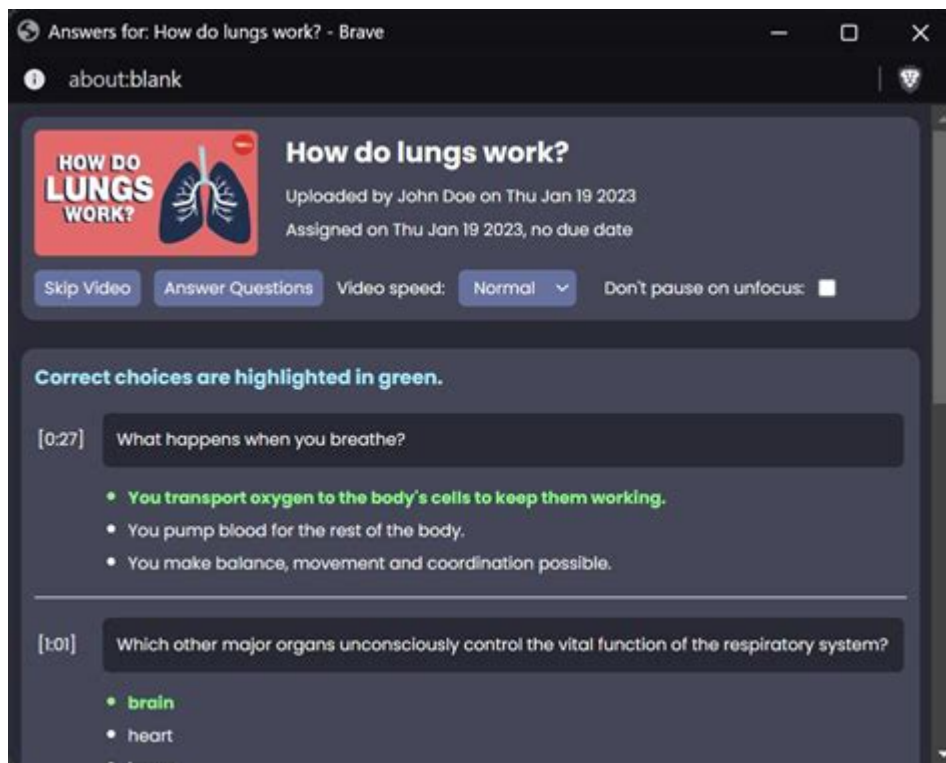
Answers for: How do lungs work? - Brave

about:blank

HOW DO LUNGS WORK?

How do lungs work?

Uploaded by John Doe on Thu Jan 19 2023

Assigned on Thu Jan 19 2023, no due date

Skip Video Answer Questions Video speed: Normal Don't pause on unfocus:

Correct choices are highlighted in green.

[0:27] What happens when you breathe?

- You transport oxygen to the body's cells to keep them working.
- You pump blood for the rest of the body.
- You make balance, movement and coordination possible.

[1:01] Which other major organs unconsciously control the vital function of the respiratory system?

- brain
- heart
- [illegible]